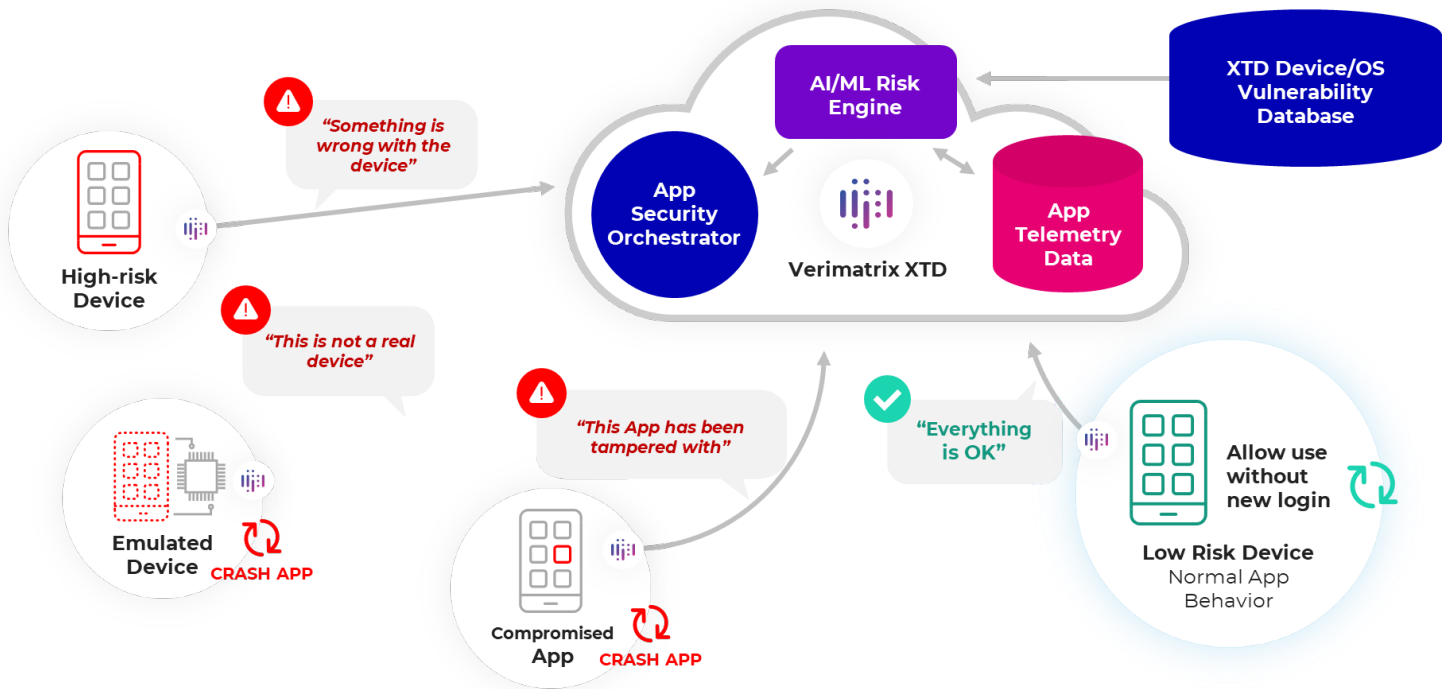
“Something is wrong with the device”

High-risk Device

“This is not a real device”

Emulated Device

CRASH APP

AI/ML Risk Engine

XTD Device/OS Vulnerability Database

App Security Orchestrator

Verimatrix XTD

App Telemetry Data

“This App has been tampered with”

Compromised App

CRASH APP

“Everything is OK”

Allow use without new login

Low Risk Device

Normal App Behavior